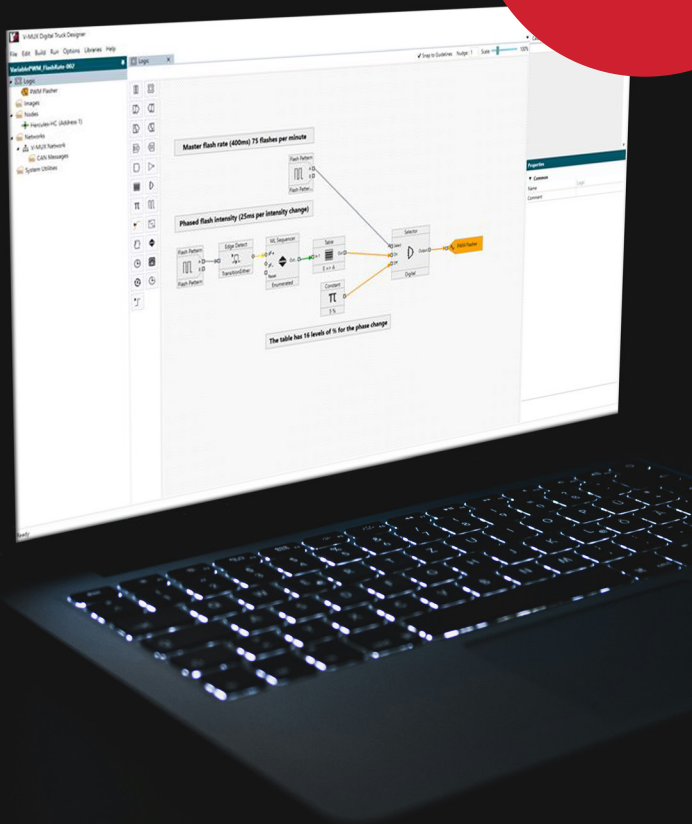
V-MUX Digital Truck Designer

File Edit Build Run Options Libraries Help

VariablePWM_FlashRate-002

Logic
PWM Flasher
Images
Nodes
Hercules HC (Address 1)
Networks
V-MUX Network
CAN Messages
System Utilities

Logic

Snap to Guidelines Nudge 1 Scale 100%

Master flash rate (400ms) 75 flashes per minute

Flash Pattern
Flash Pattern

Phased flash intensity (25ms per intensity change)

Flash Pattern
Flash Pattern
Edge Detect
TransitionEither
ML Sequencer
Enumerated
Reset
Table
Constant
$\pi$
Selector
Digital
PWM Flasher

The table has 16 levels of % for the phase change

Properties
Common
Name Logic
Comment

Ready